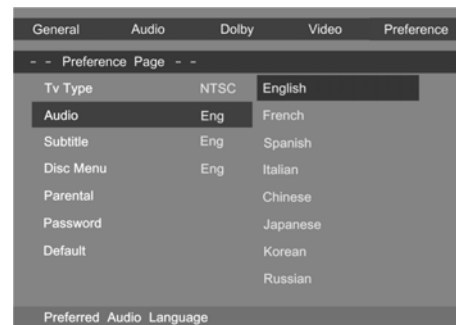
General Audio Dolby Video Preference

- - Preference Page - -

| | | |
|---|---|---|
| Tv Type | NTSC | English |
| Audio | Eng | French |
| Subtitle | Eng | Spanish |
| Disc Menu | Eng | Italian |
| Parental | | Chinese |
| Password | | Japanese |
| Default | | Korean |
| | | Russian |

Preferred Audio Language